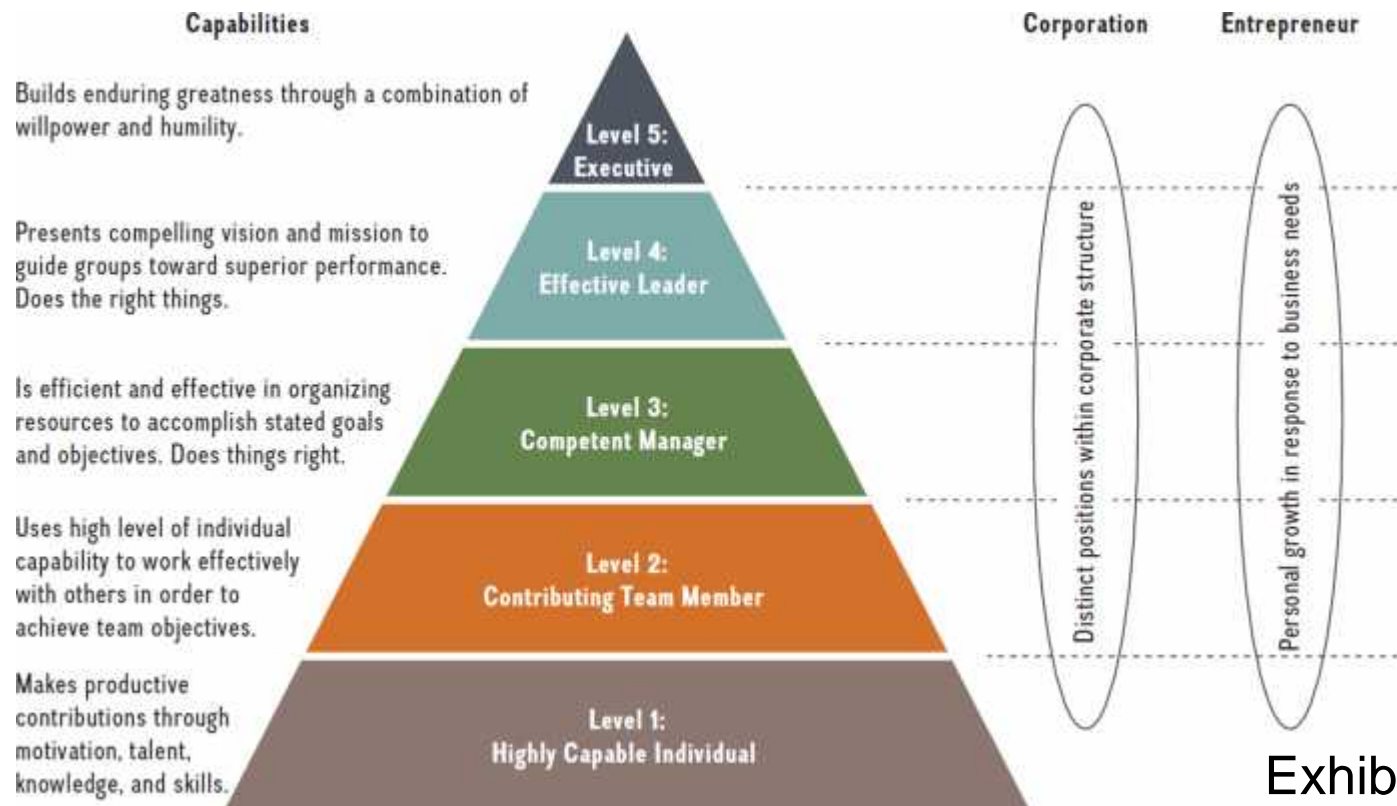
Capabilities

Builds enduring greatness through a combination of willpower and humility.

Presents compelling vision and mission to guide groups toward superior performance. Does the right things.

Is efficient and effective in organizing resources to accomplish stated goals and objectives. Does things right.

Uses high level of individual capability to work effectively with others in order to achieve team objectives.

Makes productive contributions through motivation, talent, knowledge, and skills.

Level 5: Executive

Level 4: Effective Leader

Level 3: Competent Manager

Level 2: Contributing Team Member

Level 1: Highly Capable Individual

Corporation

Distinct positions within corporate structure

Entrepreneur

Personal growth in response to business needs

Exhib